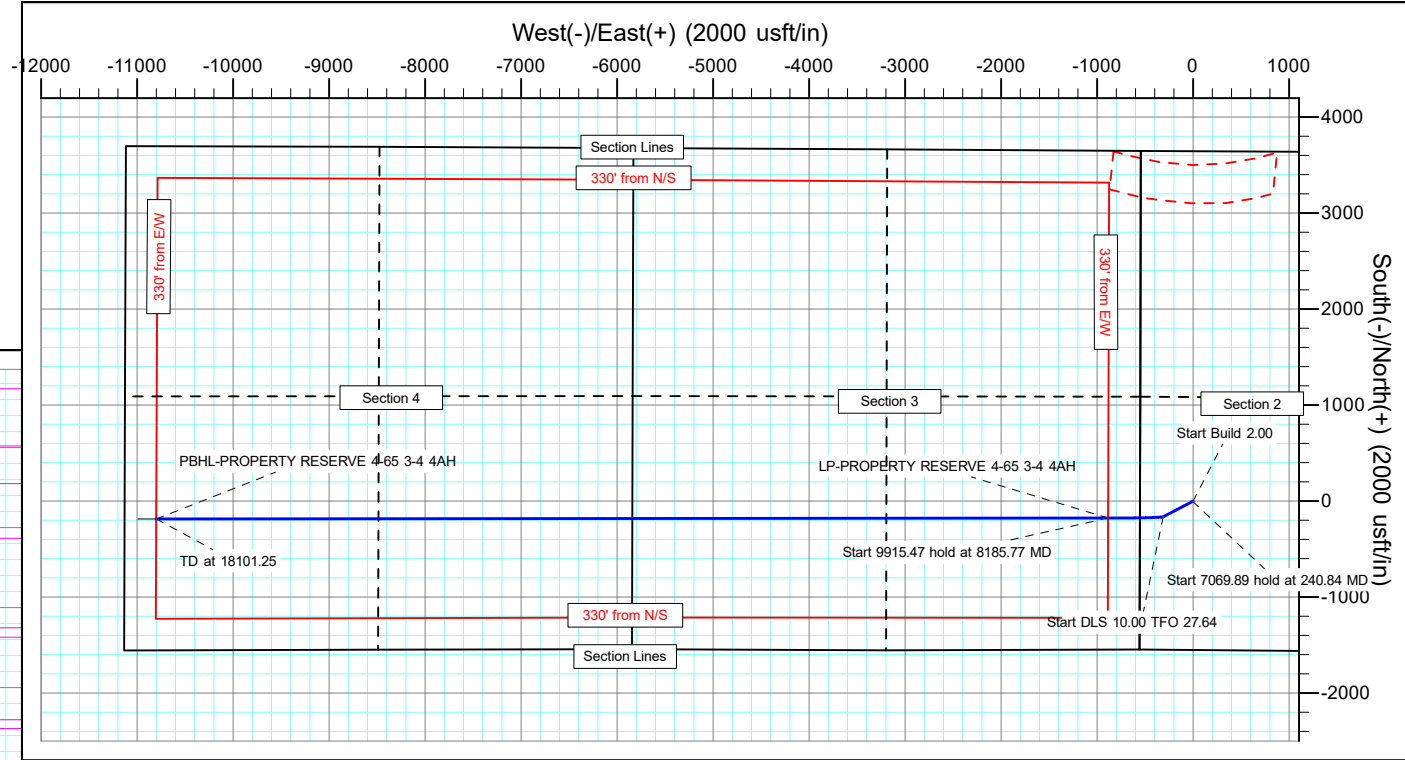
West(-)/East(+) (2000 usft/in)

-12000 -11000 -10000 -9000 -8000 -7000 -6000 -5000 -4000 -3000 -2000 -1000 0 1000

South(-)/North(+) (2000 usft/in)

4000 3000 2000 1000 0 -1000 -2000

Section Lines

330' from N/S

330' from E/W

330' from E/W

Section 4

Section 3

Section 2

Start Build 2.00

PBHL-PROPERTY RESERVE 4-65 3-4 4AH

LP-PROPERTY RESERVE 4-65 3-4 4AH

TD at 18101.25

Start 9915.47 hold at 8185.77 MD

Start 7069.89 hold at 240.84 MD

330' from N/S

Start DLS 10.00 TFO 27.64

Section Lines